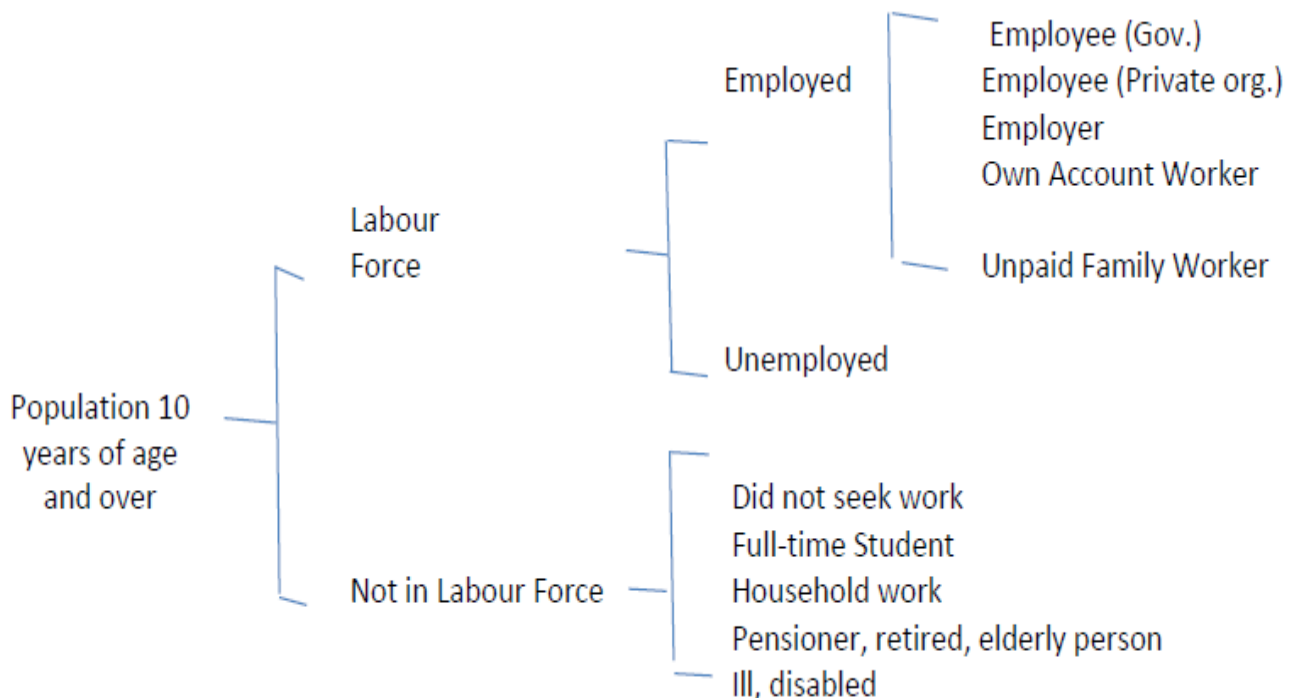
Population 10 years of age and over

Labour Force

Employed

Employee (Gov.)
Employee (Private org.)
Employer
Own Account Worker
Unpaid Family Worker

Unemployed

Not in Labour Force

Did not seek work
Full-time Student
Household work
Pensioner, retired, elderly person
Ill, disabled